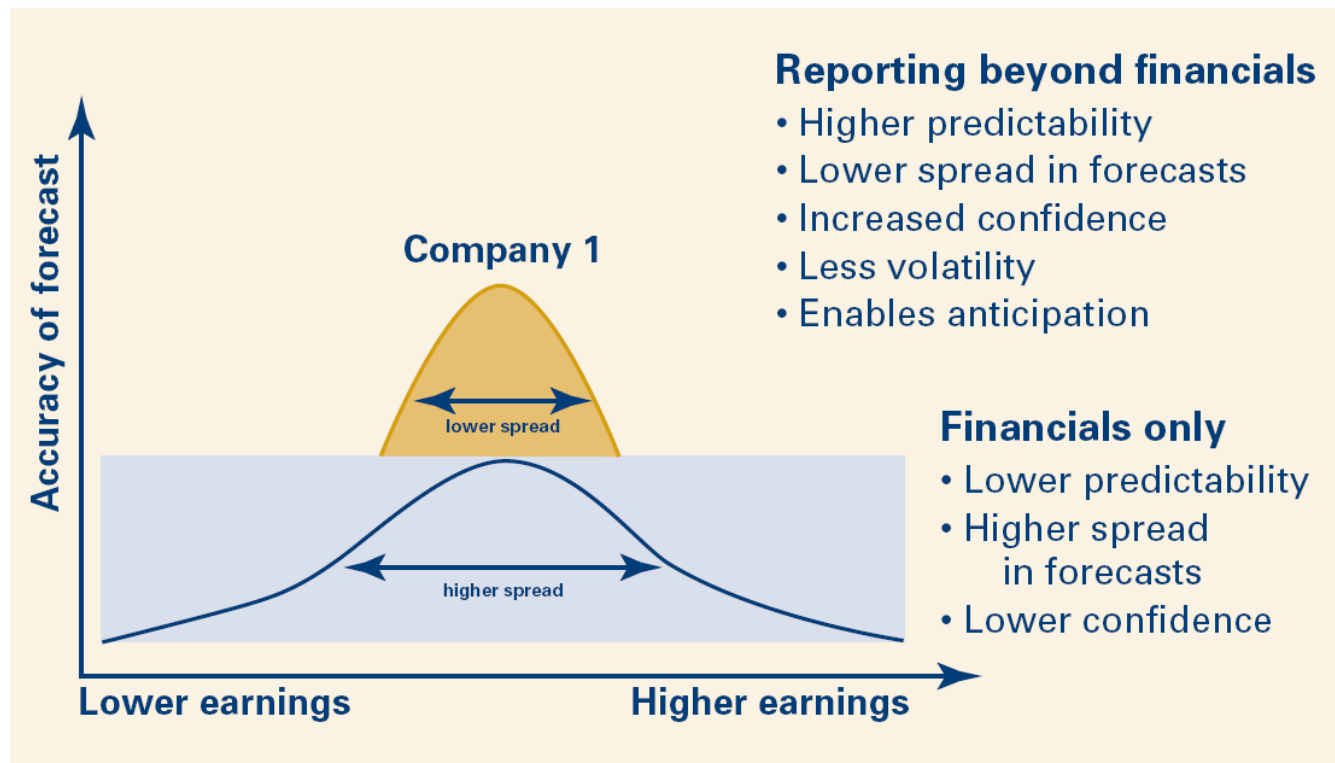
Reporting beyond financials
• Higher predictability
• Lower spread in forecasts
• Increased confidence
• Less volatility
• Enables anticipation

Accuracy of forecast

Company 1

lower spread

Financials only
• Lower predictability
• Higher spread in forecasts
• Lower confidence

higher spread

Lower earnings

Higher earnings